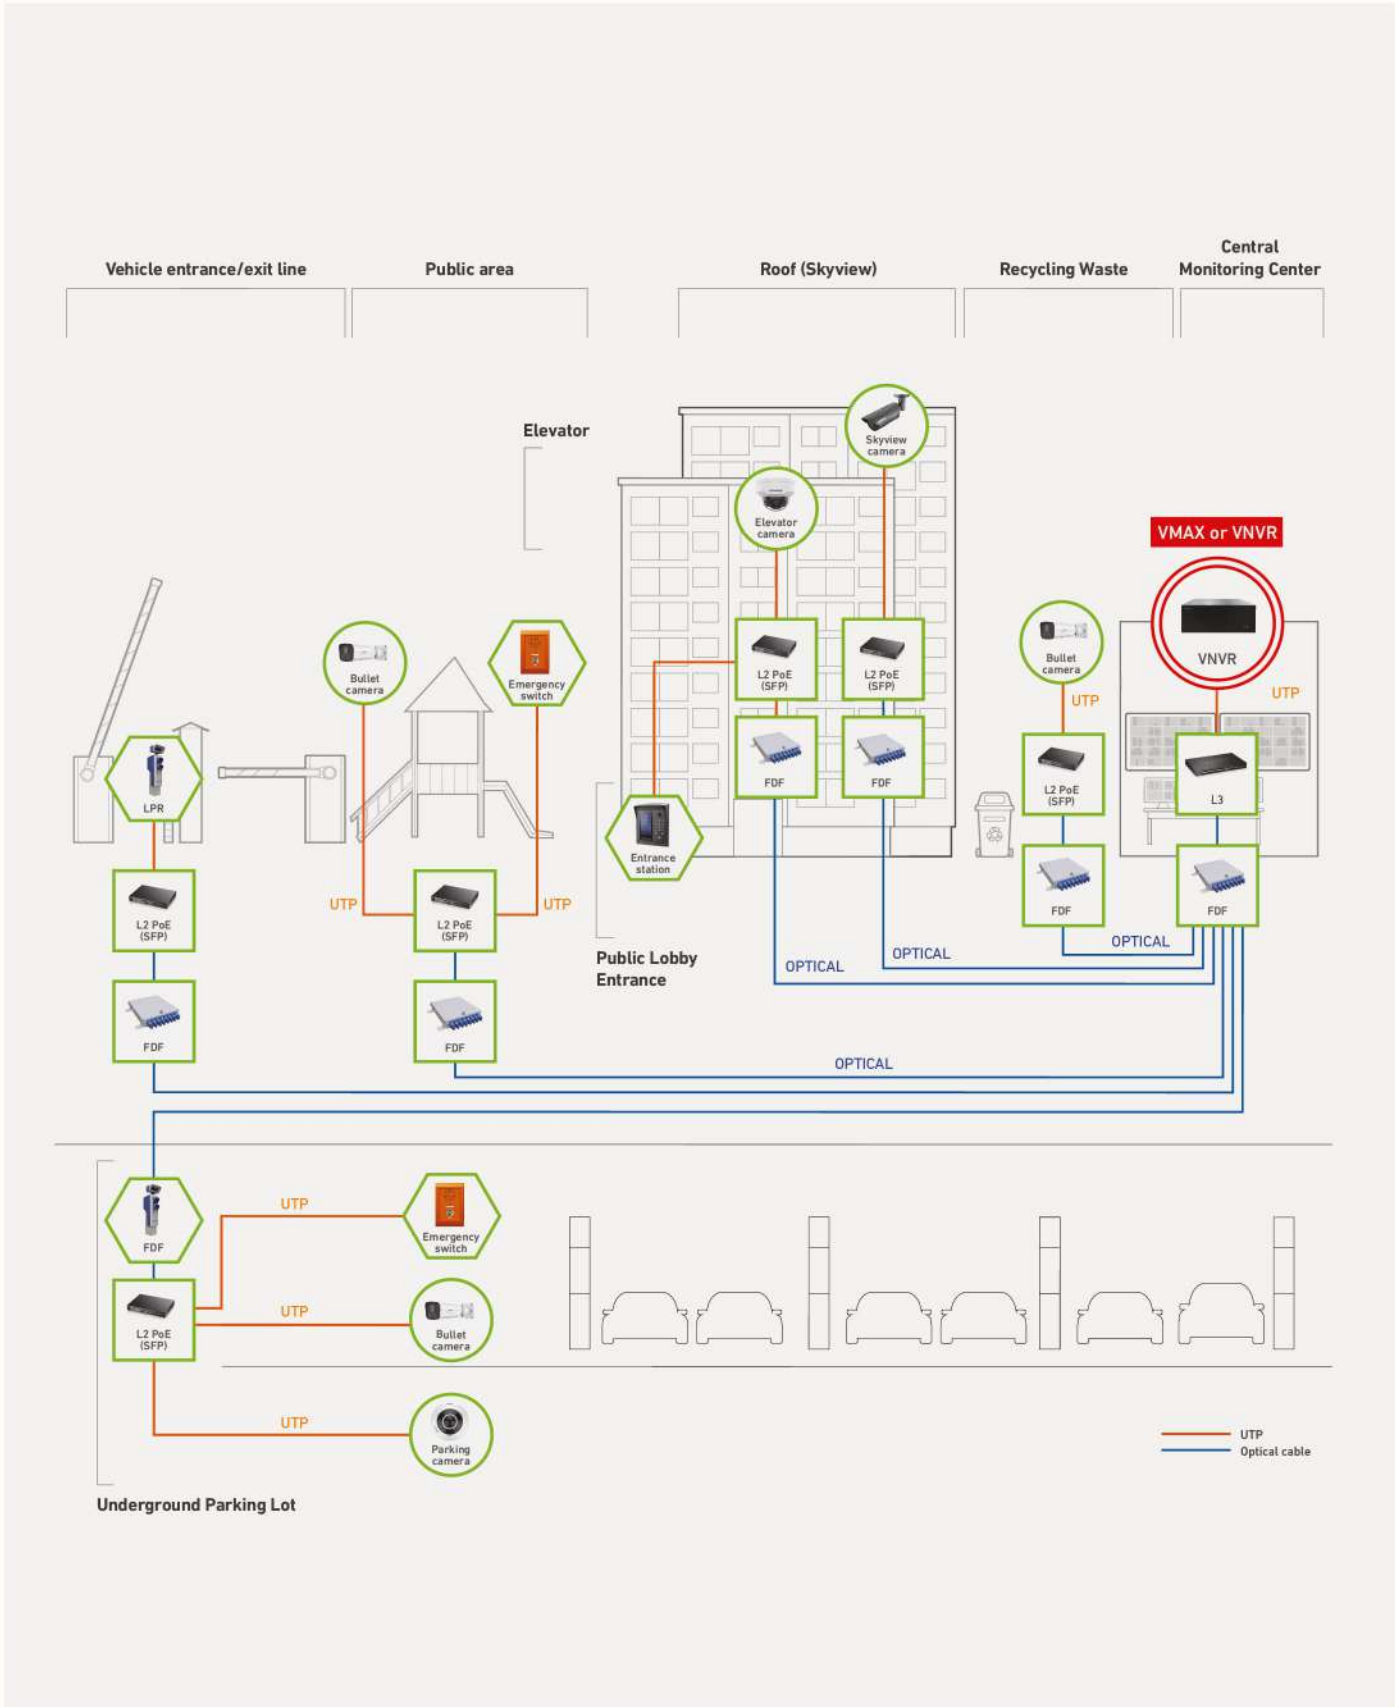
Vehicle entrance/exit line

Public area

Roof (Skyview)

Recycling Waste

Central Monitoring Center

Elevator

Skyview camera

Elevator camera

VMAX or VNVR

VNVR

Bullet camera

Emergency switch

Bullet camera

UTP

UTP

L2 PoE (SFP)

L2 PoE (SFP)

L2 PoE (SFP)

LPR

FDF

FDF

L3

Entrance station

L2 PoE (SFP)

L2 PoE (SFP)

UTP

UTP

FDF

FDF

OPTICAL

Public Lobby Entrance

OPTICAL

OPTICAL

FDF

FDF

OPTICAL

FDF

UTP

Emergency switch

L2 PoE (SFP)

UTP

Bullet camera

UTP

Parking camera

UTP

Optical cable

Underground Parking Lot